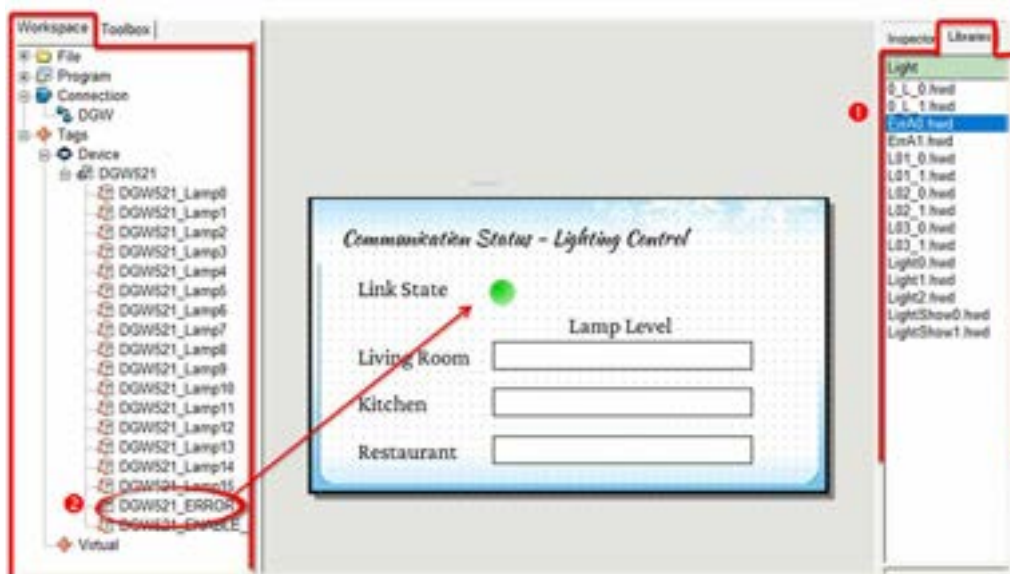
Workspace | Toolbox

File
Program
Connection
DGW
Tags
Device
DGW521
DGW521_Lamp0
DGW521_Lamp1
DGW521_Lamp2
DGW521_Lamp3
DGW521_Lamp4
DGW521_Lamp5
DGW521_Lamp6
DGW521_Lamp7
DGW521_Lamp8
DGW521_Lamp9
DGW521_Lamp10
DGW521_Lamp11
DGW521_Lamp12
DGW521_Lamp13
DGW521_Lamp14
DGW521_Lamp15
2
DGW521_ERROR
DGW521_ENABLE_
Virtual

Communication Status - Lighting Control
Link State
Lamp Level
Living Room
Kitchen
Restaurant

Inspector | Libraries
1
Light
0_L_0.hwd
0_L_1.hwd
ErrA0.hwd
ErrA1.hwd
L01_0.hwd
L01_1.hwd
L02_0.hwd
L02_1.hwd
L03_0.hwd
L03_1.hwd
Light0.hwd
Light1.hwd
Light2.hwd
LightShow0.hwd
LightShow1.hwd